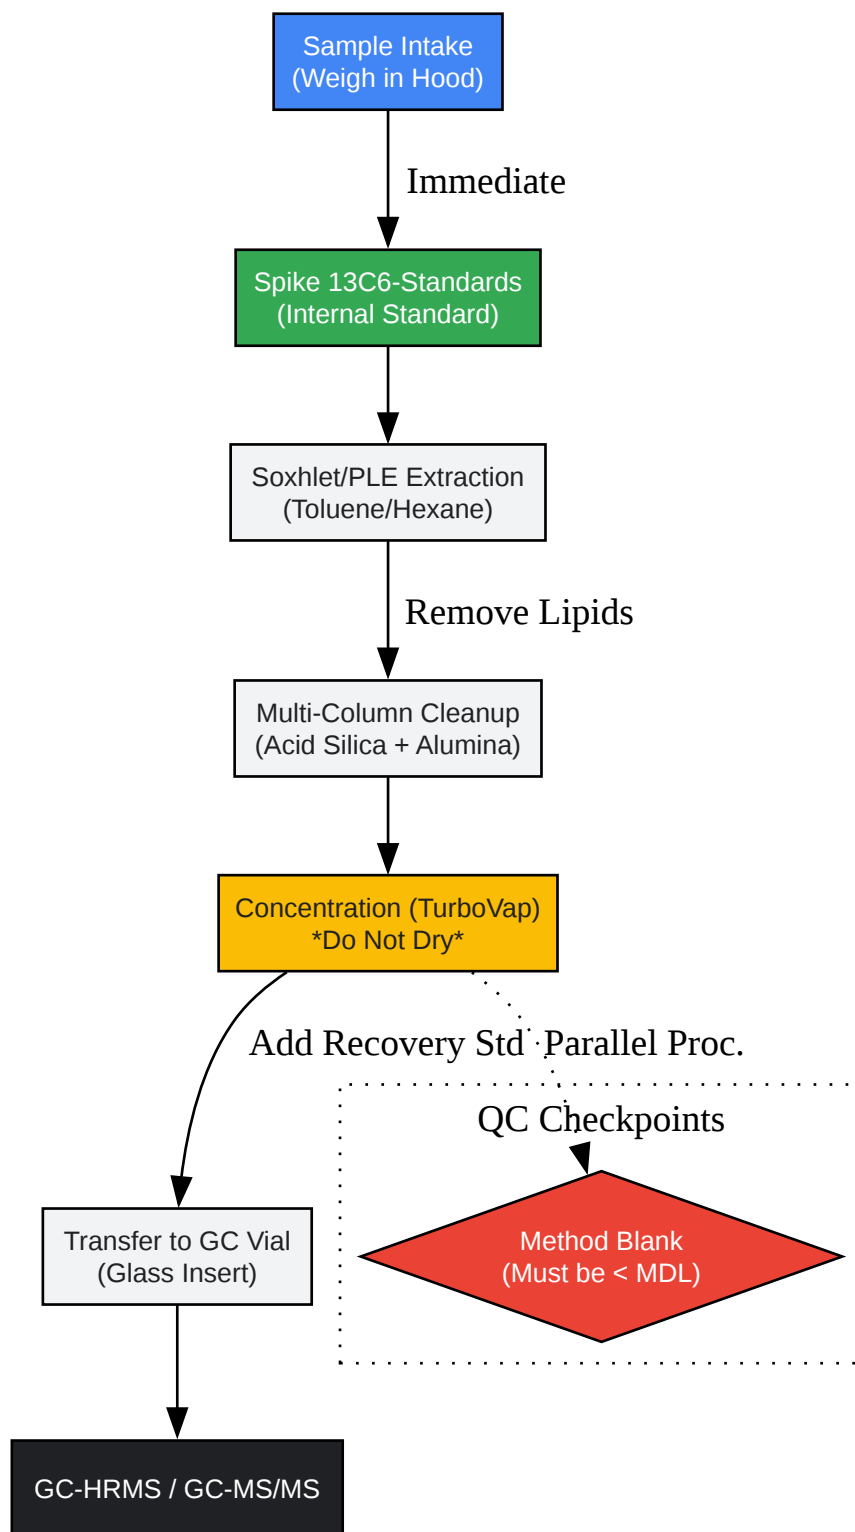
Sample Intake
(Weigh in Hood)

Immediate

Spike 13C6-Standards
(Internal Standard)

Soxhlet/PLE Extraction
(Toluene/Hexane)

Remove Lipids

Multi-Column Cleanup
(Acid Silica + Alumina)

Concentration (TurboVap)
*Do Not Dry*

Add Recovery Std

Parallel Proc.

QC Checkpoints

Transfer to GC Vial
(Glass Insert)

Method Blank
(Must be < MDL)

GC-HRMS / GC-MS/MS